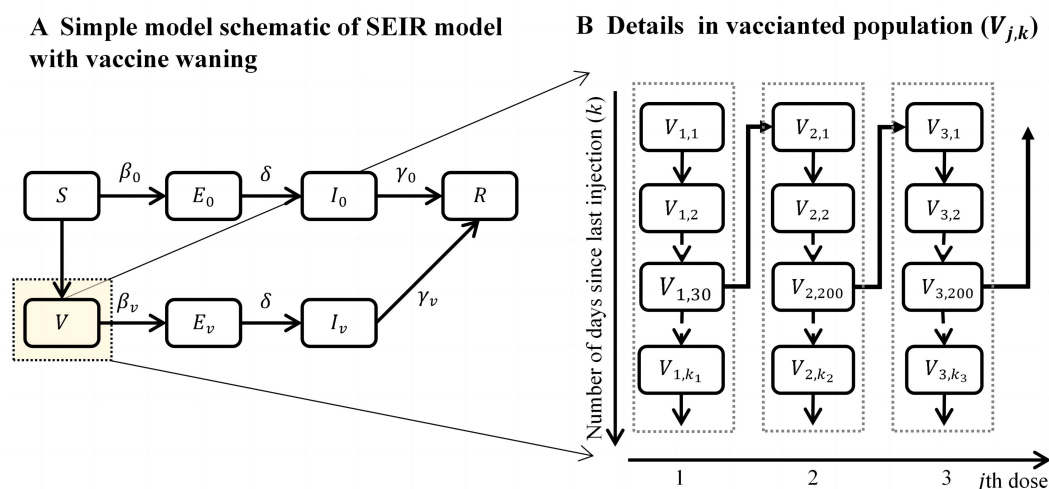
A Simple model schematic of SEIR model with vaccine waning

B Details in vaccianted population ($V_{j,k}$)

$S$ $\beta_0$ $E_0$ $\delta$ $I_0$ $\gamma_0$ $R$

$V$ $\beta_v$ $E_v$ $\delta$ $I_v$ $\gamma_v$

Number of days since last injection ($k$)

$V_{1,1}$ $V_{1,2}$ $V_{1,30}$ $V_{1,k_1}$

$V_{2,1}$ $V_{2,2}$ $V_{2,200}$ $V_{2,k_2}$

$V_{3,1}$ $V_{3,2}$ $V_{3,200}$ $V_{3,k_3}$

1 2 3 $i$th dose